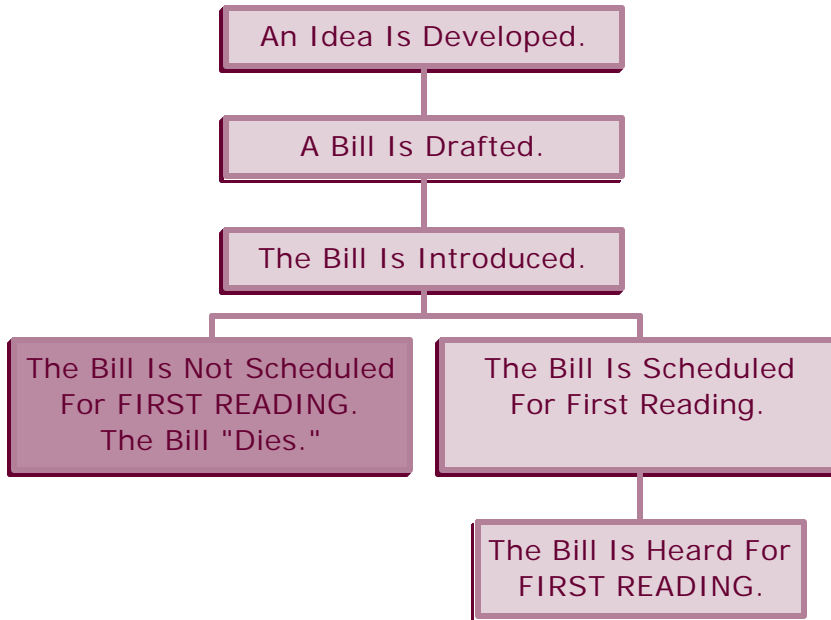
An Idea Is Developed.

A Bill Is Drafted.

The Bill Is Introduced.

The Bill Is Not Scheduled For FIRST READING. The Bill "Dies."

The Bill Is Scheduled For First Reading.

The Bill Is Heard For FIRST READING.